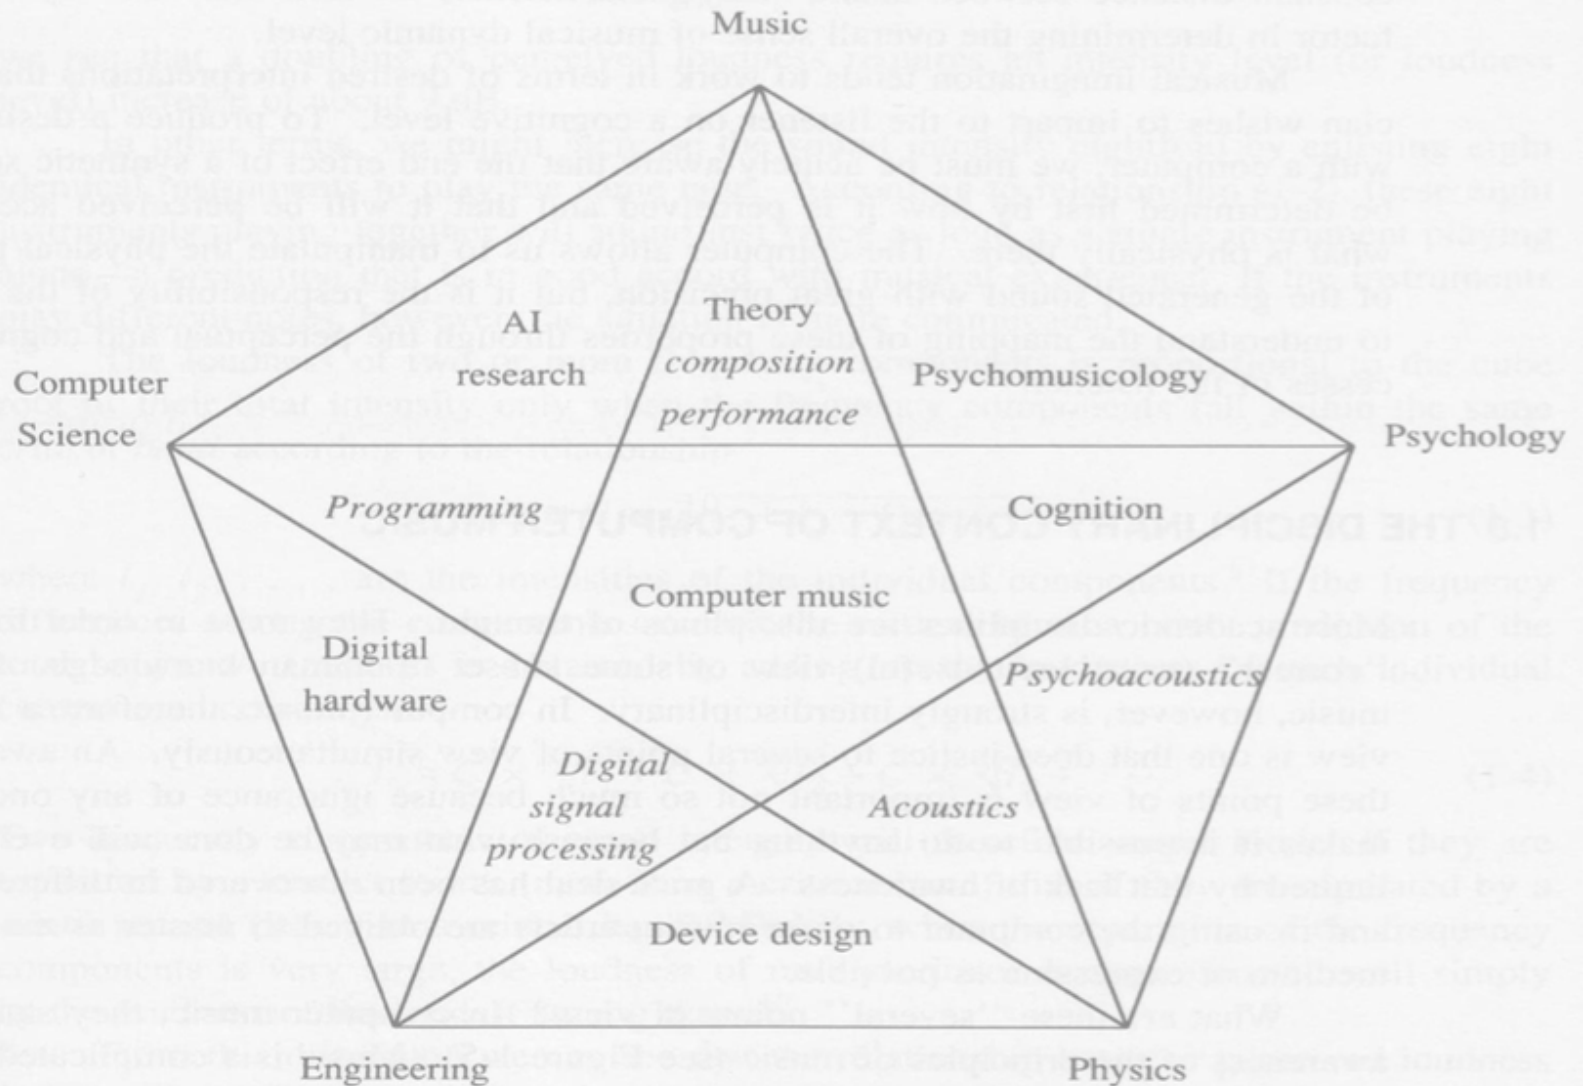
Music

Computer Science

Psychology

Engineering

Physics

AI research

Theory
*composition*
*performance*

Psychomusicology

*Programming*

Cognition

Computer music

Digital hardware

*Psychoacoustics*

*Digital signal processing*

*Acoustics*

Device design